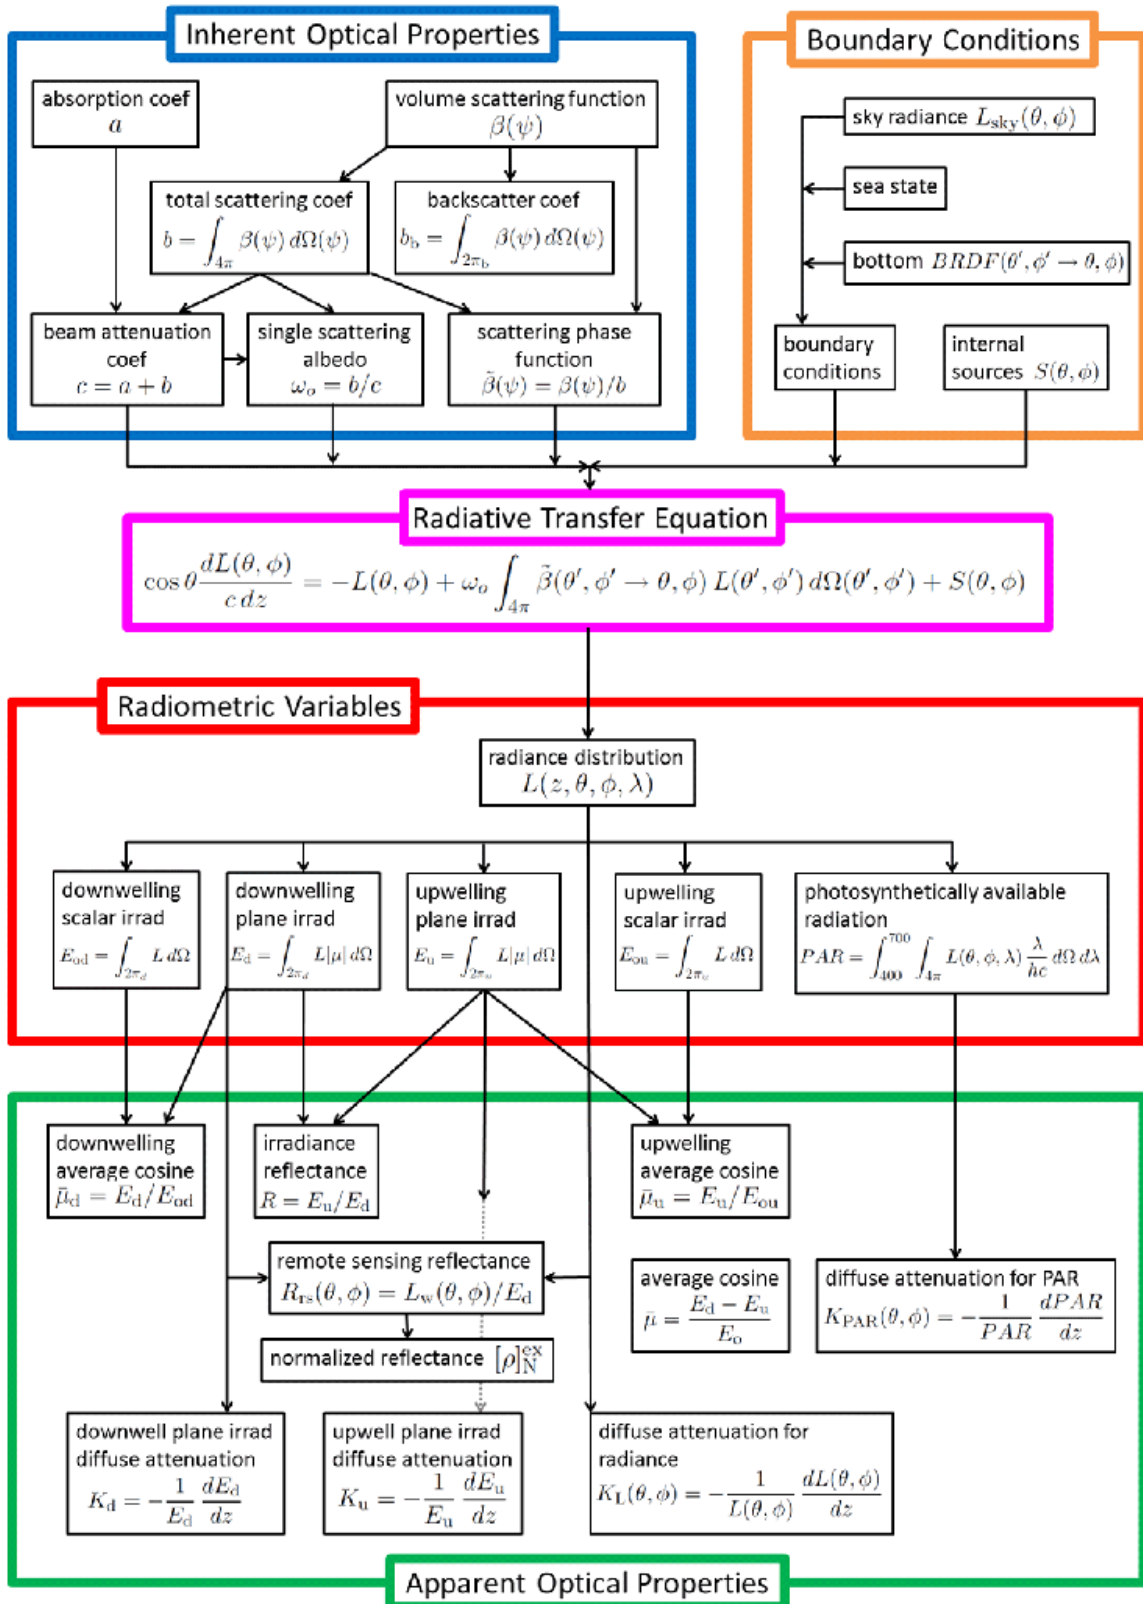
Inherent Optical Properties

absorption coef
$a$

volume scattering function
$\beta(\psi)$

total scattering coef
$b = \int_{4\pi} \beta(\psi)\, d\Omega(\psi)$

backscatter coef
$b_b = \int_{2\pi_b} \beta(\psi)\, d\Omega(\psi)$

beam attenuation coef
$c = a + b$

single scattering albedo
$\omega_o = b/c$

scattering phase function
$\tilde{\beta}(\psi) = \beta(\psi)/b$

Boundary Conditions

sky radiance $L_{sky}(\theta, \phi)$

sea state

bottom $BRDF(\theta', \phi' \to \theta, \phi)$

boundary conditions

internal sources $S(\theta, \phi)$

Radiative Transfer Equation

$\cos\theta \frac{dL(\theta,\phi)}{c\, dz} = -L(\theta,\phi) + \omega_o \int_{4\pi} \tilde{\beta}(\theta',\phi' \to \theta,\phi)\, L(\theta',\phi')\, d\Omega(\theta',\phi') + S(\theta,\phi)$

Radiometric Variables

radiance distribution
$L(z, \theta, \phi, \lambda)$

downwelling scalar irrad
$E_{od} = \int_{2\pi_d} L\, d\Omega$

downwelling plane irrad
$E_d = \int_{2\pi_d} L|\mu|\, d\Omega$

upwelling plane irrad
$E_u = \int_{2\pi_u} L|\mu|\, d\Omega$

upwelling scalar irrad
$E_{ou} = \int_{2\pi_u} L\, d\Omega$

photosynthetically available radiation
$PAR = \int_{400}^{700} \int_{4\pi} L(\theta,\phi,\lambda) \frac{\lambda}{hc}\, d\Omega\, d\lambda$

downwelling average cosine
$\bar{\mu}_d = E_d/E_{od}$

irradiance reflectance
$R = E_u/E_d$

upwelling average cosine
$\bar{\mu}_u = E_u/E_{ou}$

remote sensing reflectance
$R_{rs}(\theta,\phi) = L_w(\theta,\phi)/E_d$

average cosine
$\bar{\mu} = \frac{E_d - E_u}{E_o}$

diffuse attenuation for PAR
$K_{PAR}(\theta,\phi) = -\frac{1}{PAR}\frac{dPAR}{dz}$

normalized reflectance $[\rho]_N^{ex}$

downwell plane irrad diffuse attenuation
$K_d = -\frac{1}{E_d}\frac{dE_d}{dz}$

upwell plane irrad diffuse attenuation
$K_u = -\frac{1}{E_u}\frac{dE_u}{dz}$

diffuse attenuation for radiance
$K_L(\theta,\phi) = -\frac{1}{L(\theta,\phi)}\frac{dL(\theta,\phi)}{dz}$

Apparent Optical Properties